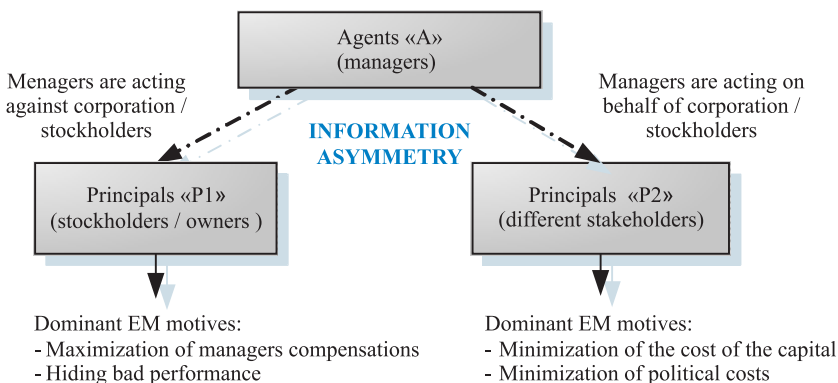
Agents «A» (managers)

Menagers are acting against corporation / stockholders

Managers are acting on behalf of corporation / stockholders

INFORMATION ASYMMETRY

Principals «P1» (stockholders / owners )

Principals «P2» (different stakeholders)

Dominant EM motives:
- Maximization of managers compensations
- Hiding bad performance

Dominant EM motives:
- Minimization of the cost of the capital
- Minimization of political costs